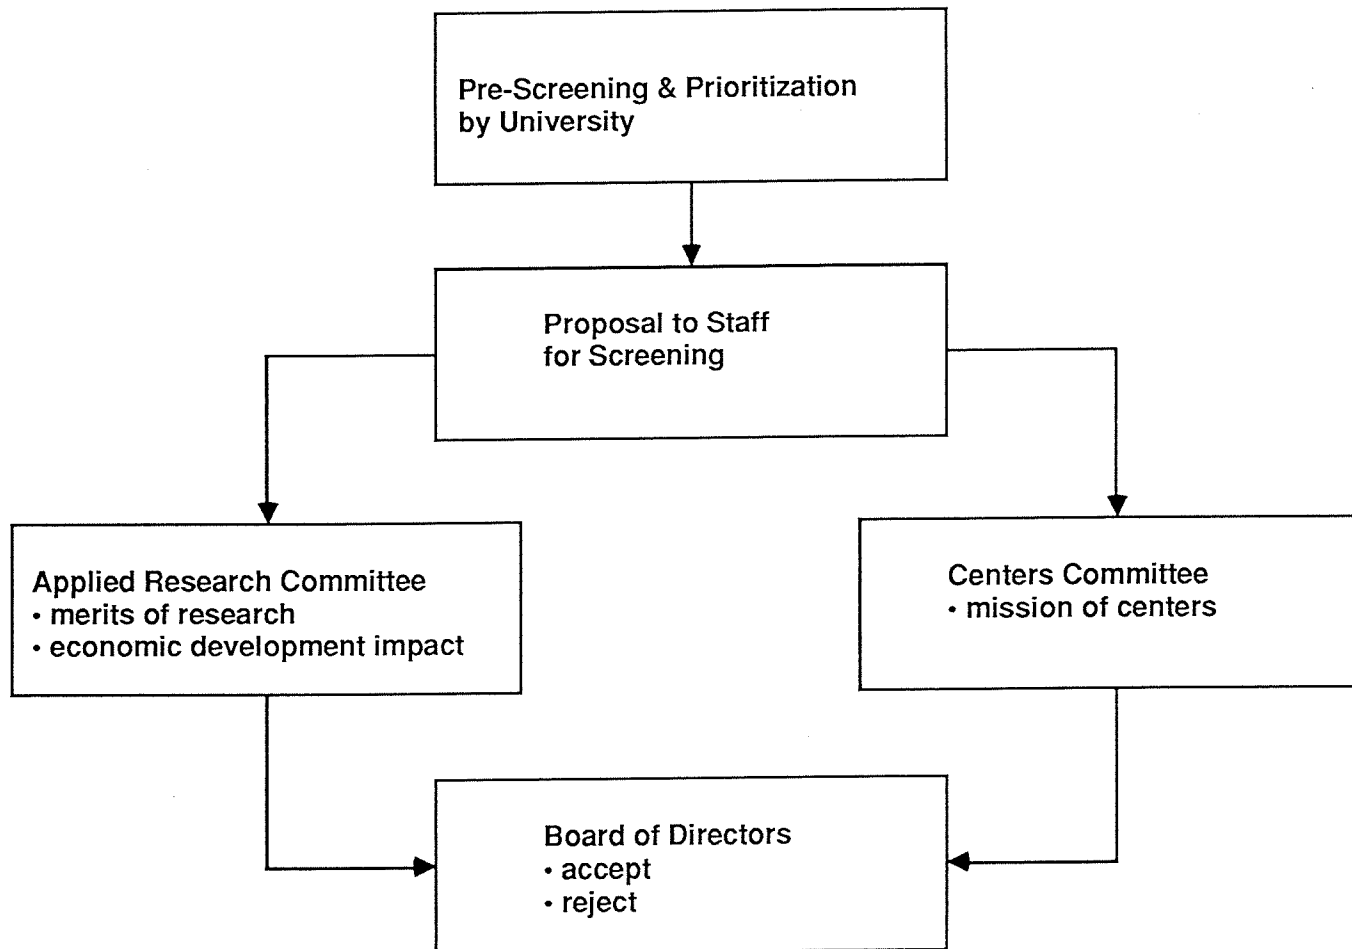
Pre-Screening & Prioritization by University

Proposal to Staff for Screening

Applied Research Committee
• merits of research
• economic development impact

Centers Committee
• mission of centers

Board of Directors
• accept
• reject